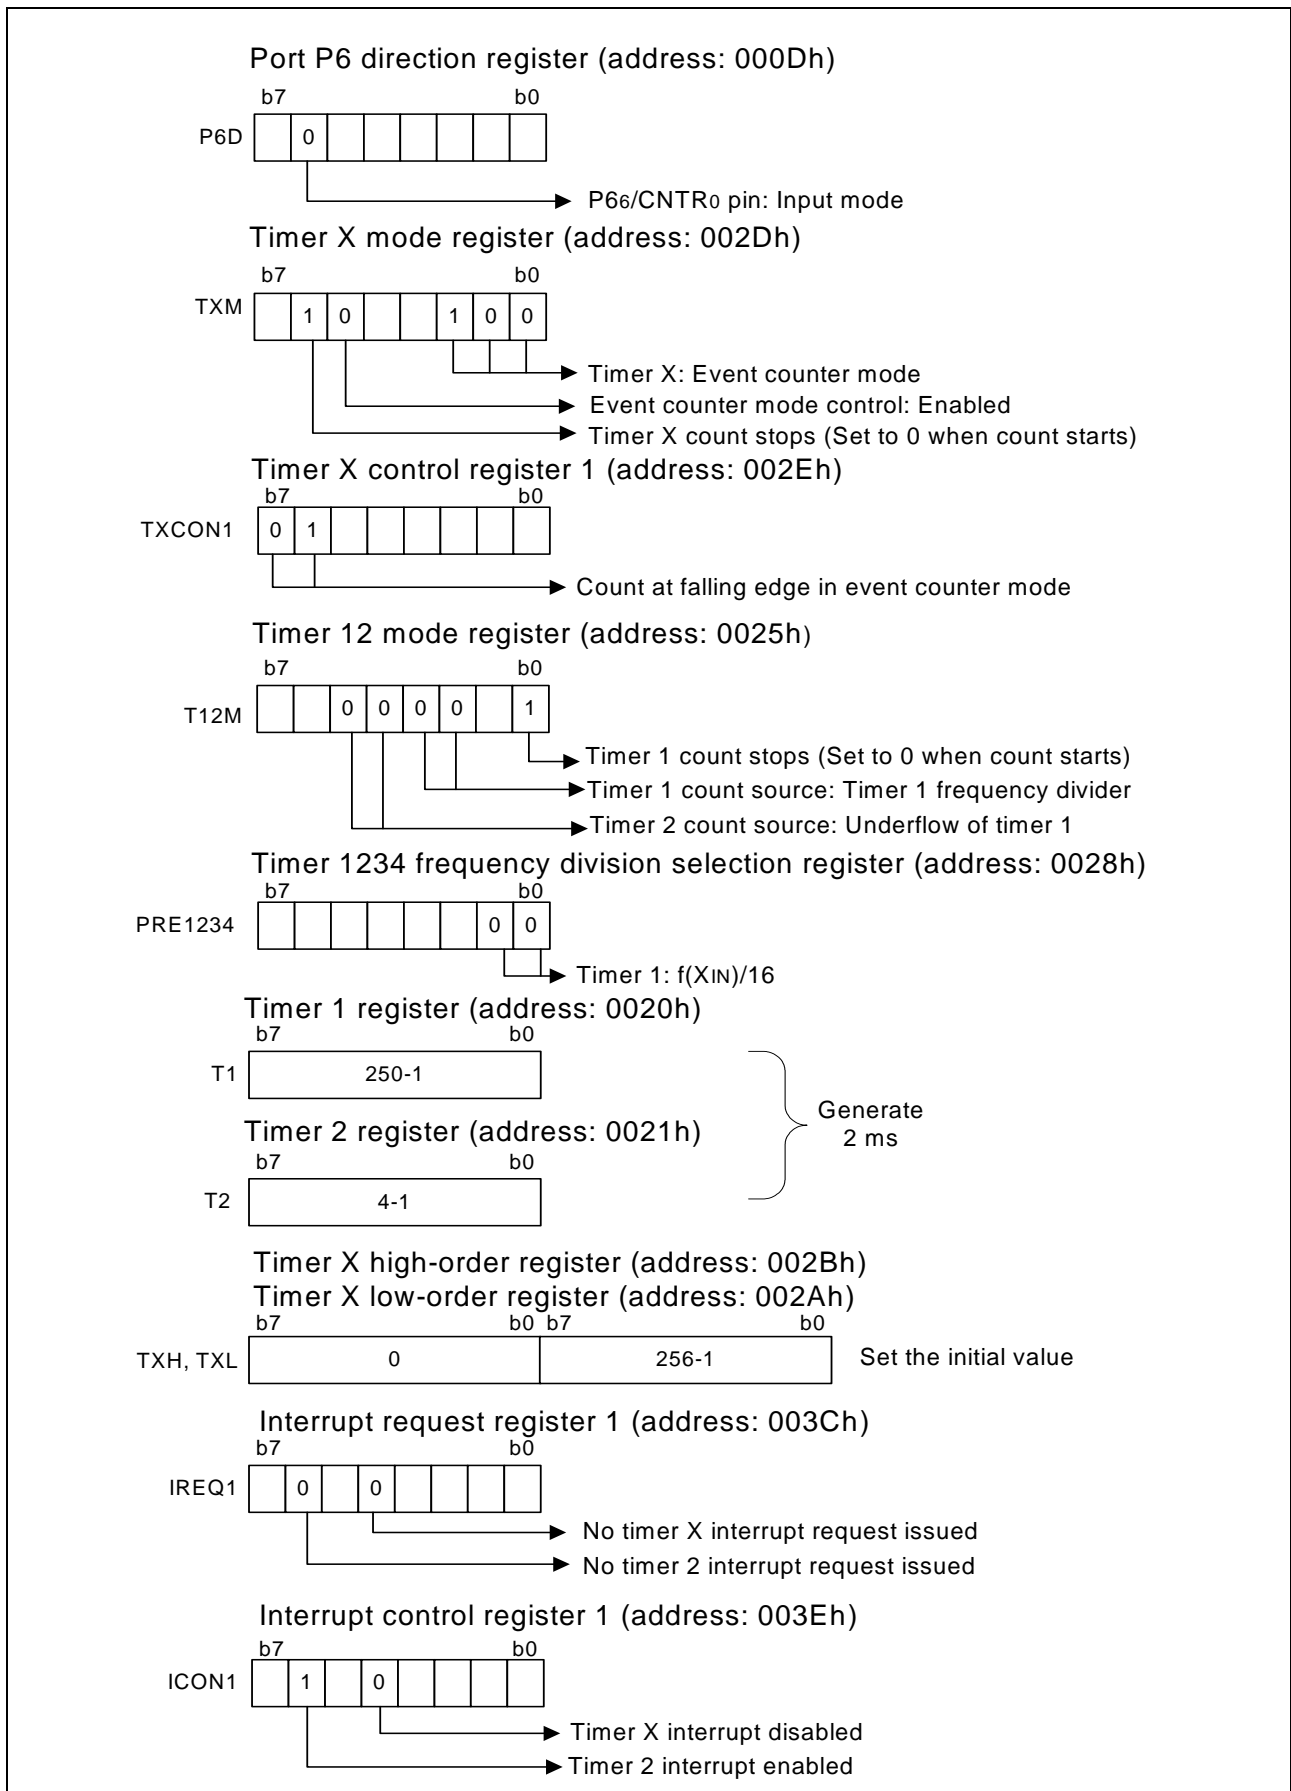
Port P6 direction register (address: 000Dh)

b7 b0

P6D | | 0 | | | | | | |

P6$_6$/CNTR$_0$ pin: Input mode

Timer X mode register (address: 002Dh)

b7 b0

TXM | | 1 | 0 | | | 1 | 0 | 0 |

Timer X: Event counter mode

Event counter mode control: Enabled

Timer X count stops (Set to 0 when count starts)

Timer X control register 1 (address: 002Eh)

b7 b0

TXCON1 | 0 | 1 | | | | | | |

Count at falling edge in event counter mode

Timer 12 mode register (address: 0025h)

b7 b0

T12M | | | 0 | 0 | 0 | 0 | | 1 |

Timer 1 count stops (Set to 0 when count starts)

Timer 1 count source: Timer 1 frequency divider

Timer 2 count source: Underflow of timer 1

Timer 1234 frequency division selection register (address: 0028h)

b7 b0

PRE1234 | | | | | | | 0 | 0 |

Timer 1: f(X$_{IN}$)/16

Timer 1 register (address: 0020h)

b7 b0

T1 250-1

Timer 2 register (address: 0021h)

b7 b0

T2 4-1

Generate 2 ms

Timer X high-order register (address: 002Bh)

Timer X low-order register (address: 002Ah)

b7 b0 b7 b0

TXH, TXL 0 256-1

Set the initial value

Interrupt request register 1 (address: 003Ch)

b7 b0

IREQ1 | | 0 | | 0 | | | | |

No timer X interrupt request issued

No timer 2 interrupt request issued

Interrupt control register 1 (address: 003Eh)

b7 b0

ICON1 | | 1 | | 0 | | | | |

Timer X interrupt disabled

Timer 2 interrupt enabled